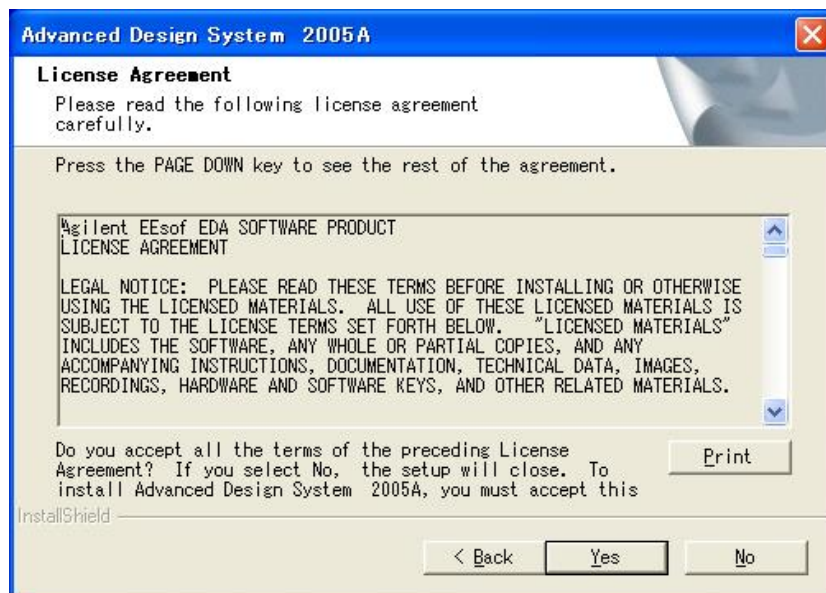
Advanced Design System 2005A

License Agreement

Please read the following license agreement carefully.

Press the PAGE DOWN key to see the rest of the agreement.

Agilent EEsof EDA SOFTWARE PRODUCT
LICENSE AGREEMENT

LEGAL NOTICE: PLEASE READ THESE TERMS BEFORE INSTALLING OR OTHERWISE USING THE LICENSED MATERIALS. ALL USE OF THESE LICENSED MATERIALS IS SUBJECT TO THE LICENSE TERMS SET FORTH BELOW. "LICENSED MATERIALS" INCLUDES THE SOFTWARE, ANY WHOLE OR PARTIAL COPIES, AND ANY ACCOMPANYING INSTRUCTIONS, DOCUMENTATION, TECHNICAL DATA, IMAGES, RECORDINGS, HARDWARE AND SOFTWARE KEYS, AND OTHER RELATED MATERIALS.

Do you accept all the terms of the preceding License Agreement? If you select No, the setup will close. To install Advanced Design System 2005A, you must accept this

Print

InstallShield

< Back

Yes

No